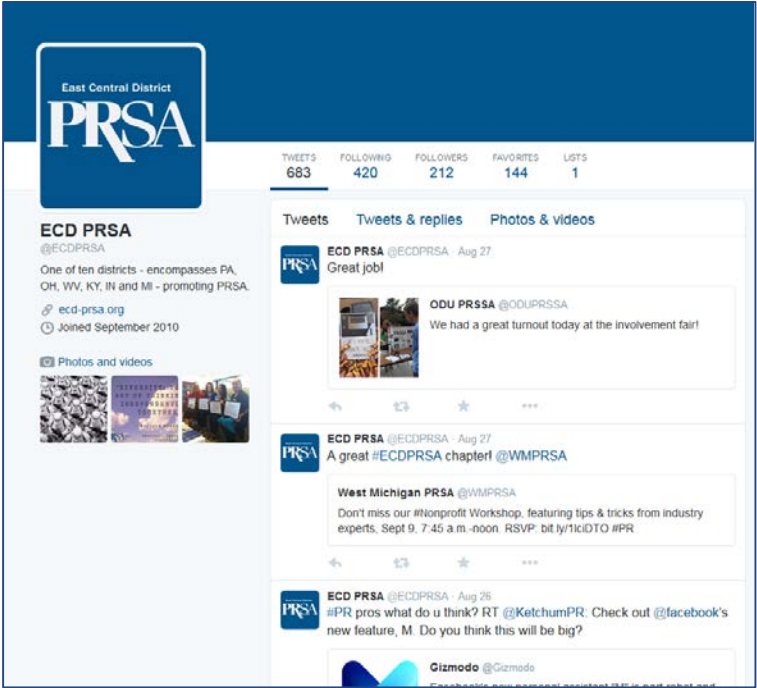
East Central District
PRSA

TWEETS
683
FOLLOWING
420
FOLLOWERS
212
FAVORITES
144
LISTS
1

ECD PRSA
@ECDPRSA

One of ten districts - encompasses PA, OH, WV, KY, IN and MI - promoting PRSA.

ecd-prsa.org
Joined September 2010

Photos and videos

Tweets
Tweets & replies
Photos & videos

PRSA
ECD PRSA @ECDPRSA · Aug 27
Great job!

ODU PRSSA @ODUPRSSA
We had a great turnout today at the involvement fair!

PRSA
ECD PRSA @ECDPRSA · Aug 27
A great #ECDPRSA chapter! @WMPRSA

West Michigan PRSA @WMPRSA
Don't miss our #Nonprofit Workshop, featuring tips & tricks from industry experts, Sept 9, 7:45 a.m.-noon. RSVP: bit.ly/1lciDTO #PR

PRSA
ECD PRSA @ECDPRSA · Aug 26
#PR pros what do u think? RT @KetchumPR: Check out @facebook's new feature, M. Do you think this will be big?

Gizmodo @Gizmodo
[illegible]